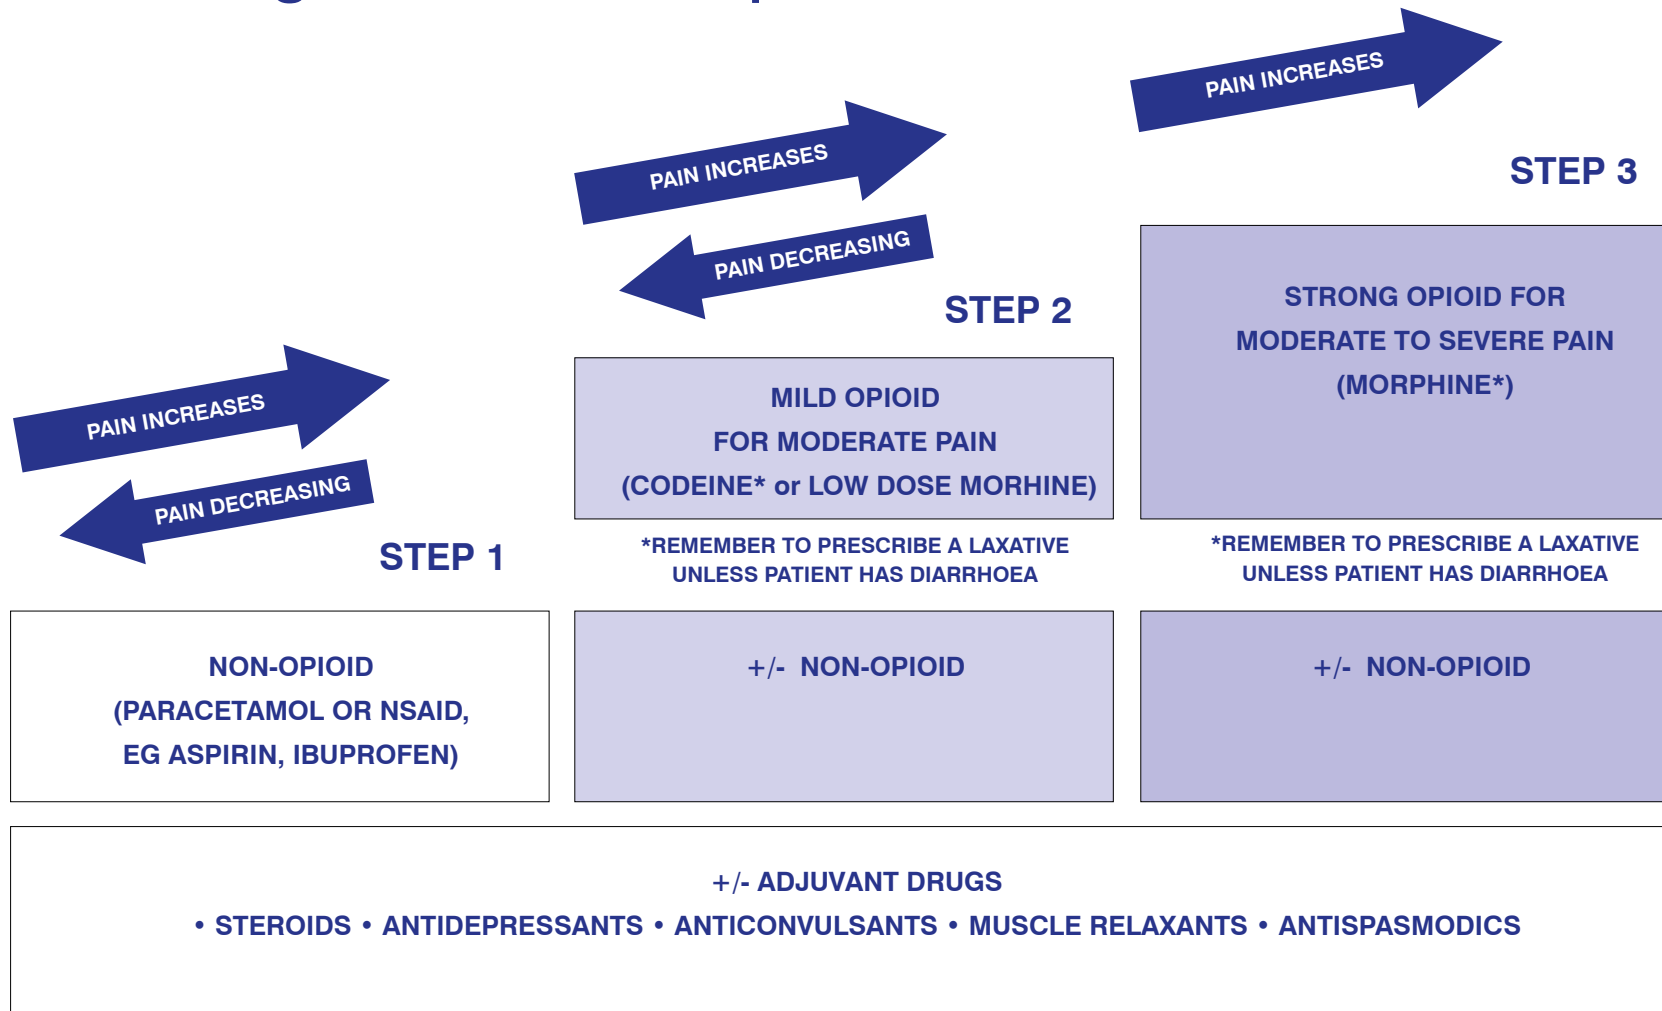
PAIN INCREASES

STEP 3

PAIN INCREASES

PAIN DECREASING

STEP 2

STRONG OPIOID FOR MODERATE TO SEVERE PAIN (MORPHINE*)

PAIN INCREASES

PAIN DECREASING

STEP 1

MILD OPIOID FOR MODERATE PAIN (CODEINE* or LOW DOSE MORHINE)

*REMEMBER TO PRESCRIBE A LAXATIVE UNLESS PATIENT HAS DIARRHOEA

*REMEMBER TO PRESCRIBE A LAXATIVE UNLESS PATIENT HAS DIARRHOEA

NON-OPIOID (PARACETAMOL OR NSAID, EG ASPIRIN, IBUPROFEN)

+/- NON-OPIOID

+/- NON-OPIOID

+/- ADJUVANT DRUGS
• STEROIDS • ANTIDEPRESSANTS • ANTICONVULSANTS • MUSCLE RELAXANTS • ANTISPASMODICS